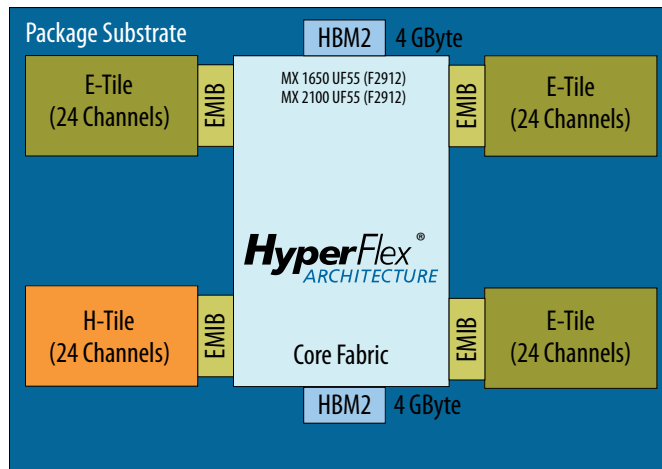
Package Substrate

HBM2 4 GByte

E-Tile
(24 Channels)

EMIB

MX 1650 UF55 (F2912)
MX 2100 UF55 (F2912)

EMIB

E-Tile
(24 Channels)

HyperFlex®
ARCHITECTURE

H-Tile
(24 Channels)

EMIB

Core Fabric

EMIB

E-Tile
(24 Channels)

HBM2 4 GByte